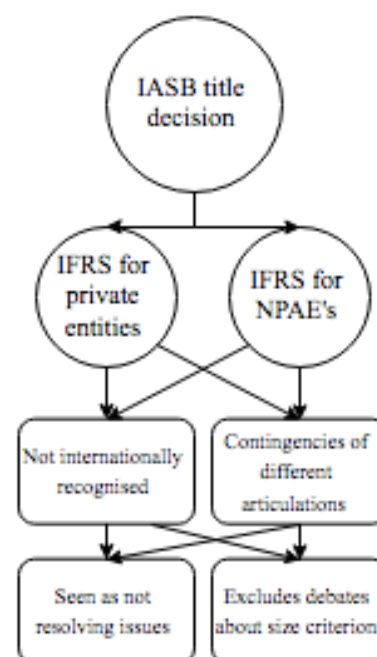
IASB title decision

IFRS for private entities

IFRS for NPAE's

Not internationally recognised

Contingencies of different articulations

Seen as not resolving issues

Excludes debates about size criterion